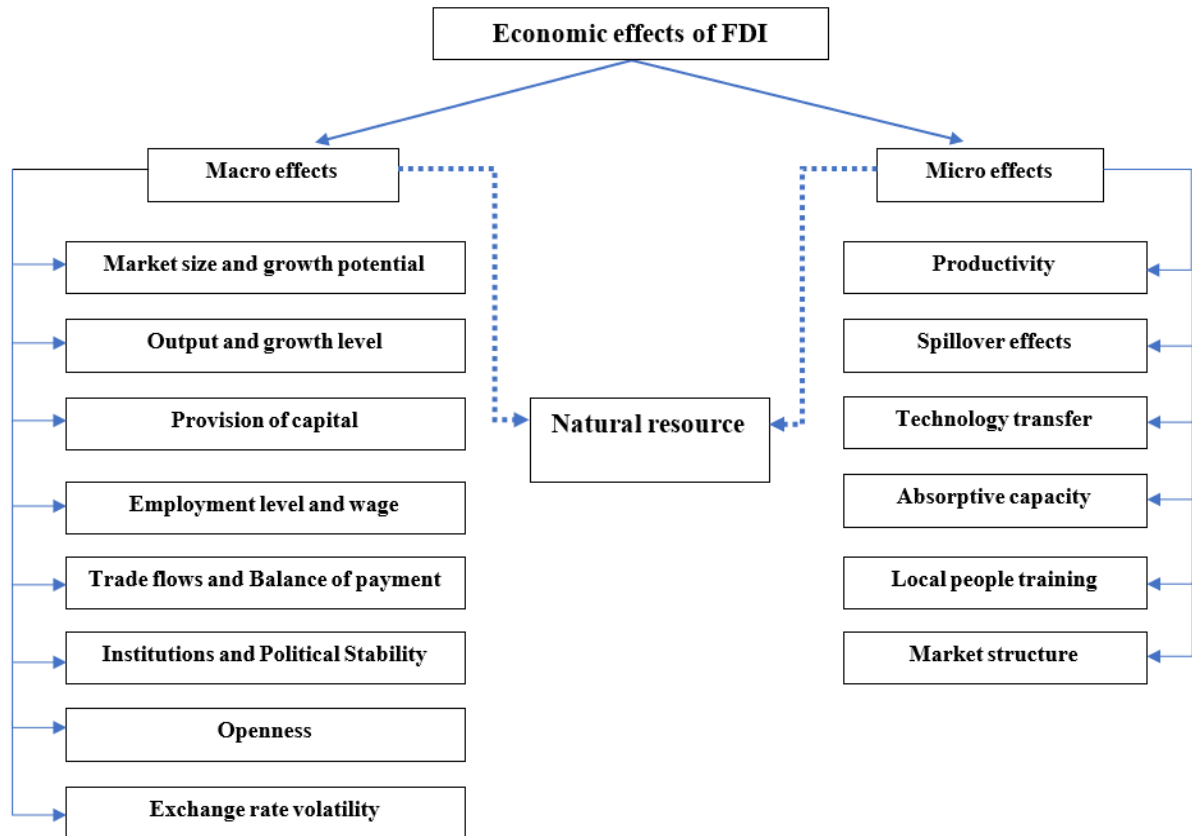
Economic effects of FDI

Macro effects

Market size and growth potential

Output and growth level

Provision of capital

Employment level and wage

Trade flows and Balance of payment

Institutions and Political Stability

Openness

Exchange rate volatility

Natural resource

Micro effects

Productivity

Spillover effects

Technology transfer

Absorptive capacity

Local people training

Market structure